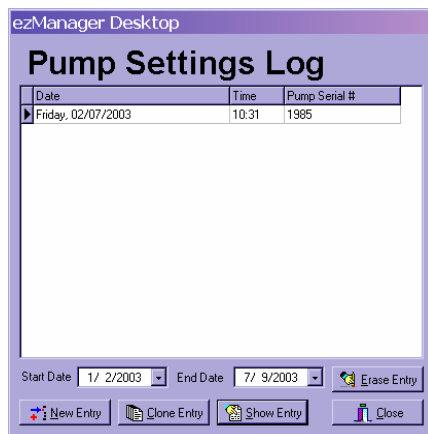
ezManager Desktop

Pump Settings Log

| Date | Time | Pump Serial # |
|---|---|---|
| Friday, 02/07/2003 | 10:31 | 1985 |

Start Date 1/ 2/2003 End Date 7/ 9/2003 Erase Entry

New Entry Clone Entry Show Entry Close